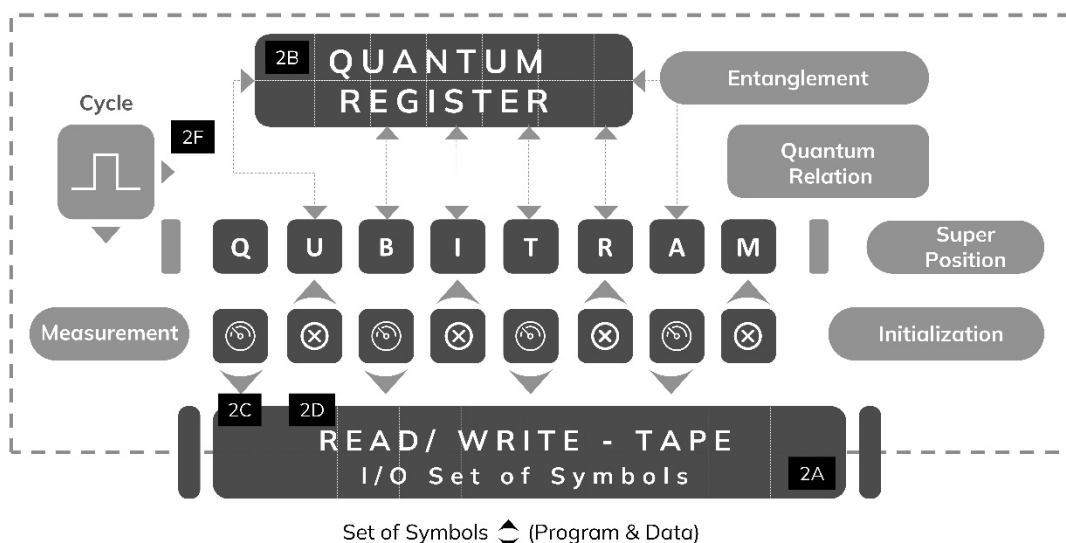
2B QUANTUM REGISTER

Entanglement

Cycle

2F

Quantum Relation

Q U B I T R A M

Super Position

Measurement

Initialization

2C 2D

READ/ WRITE - TAPE
I/O Set of Symbols

2A

Set of Symbols (Program & Data)